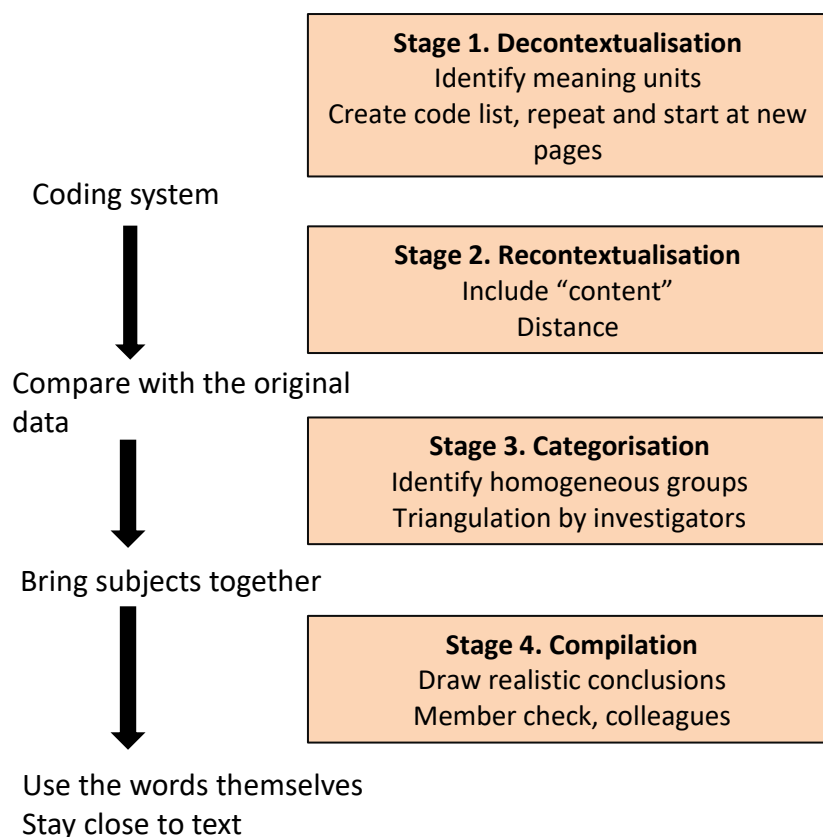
**Stage 1. Decontextualisation**
Identify meaning units
Create code list, repeat and start at new pages

Coding system

**Stage 2. Recontextualisation**
Include "content"
Distance

Compare with the original data

**Stage 3. Categorisation**
Identify homogeneous groups
Triangulation by investigators

Bring subjects together

**Stage 4. Compilation**
Draw realistic conclusions
Member check, colleagues

Use the words themselves
Stay close to text